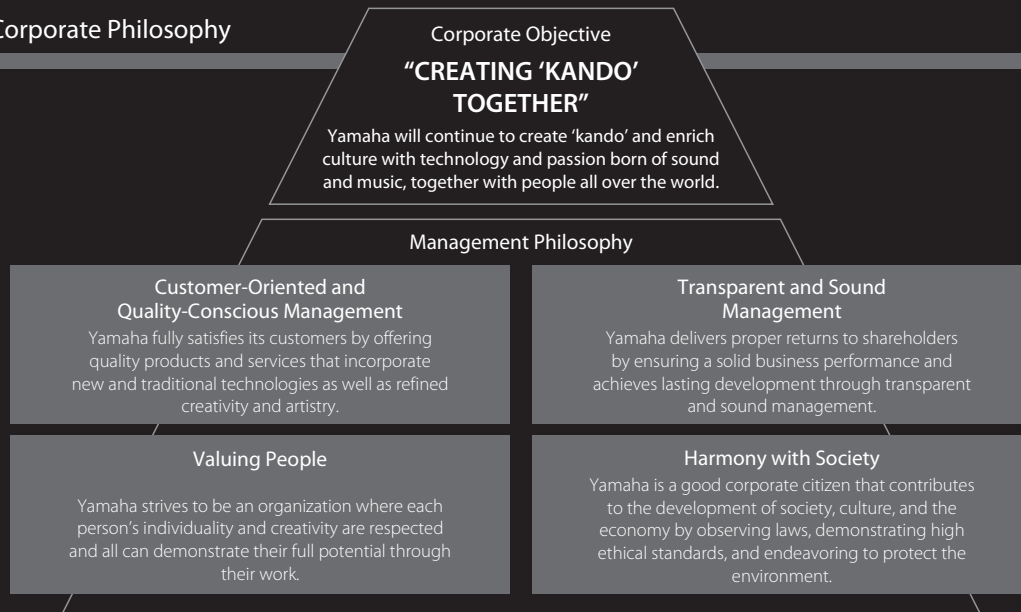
Corporate Philosophy

Corporate Objective

"CREATING 'KANDO' TOGETHER"

Yamaha will continue to create 'kando' and enrich culture with technology and passion born of sound and music, together with people all over the world.

Management Philosophy

Customer-Oriented and Quality-Conscious Management

Yamaha fully satisfies its customers by offering quality products and services that incorporate new and traditional technologies as well as refined creativity and artistry.

Transparent and Sound Management

Yamaha delivers proper returns to shareholders by ensuring a solid business performance and achieves lasting development through transparent and sound management.

Valuing People

Yamaha strives to be an organization where each person's individuality and creativity are respected and all can demonstrate their full potential through their work.

Harmony with Society

Yamaha is a good corporate citizen that contributes to the development of society, culture, and the economy by observing laws, demonstrating high ethical standards, and endeavoring to protect the environment.